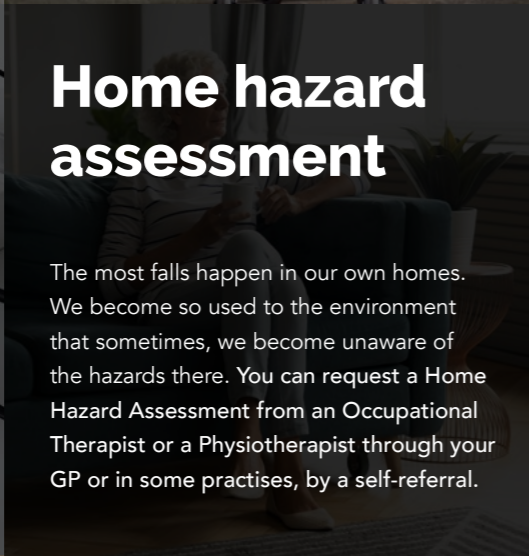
Home hazard assessment

The most falls happen in our own homes. We become so used to the environment that sometimes, we become unaware of the hazards there. You can request a Home Hazard Assessment from an Occupational Therapist or a Physiotherapist through your GP or in some practises, by a self-referral.